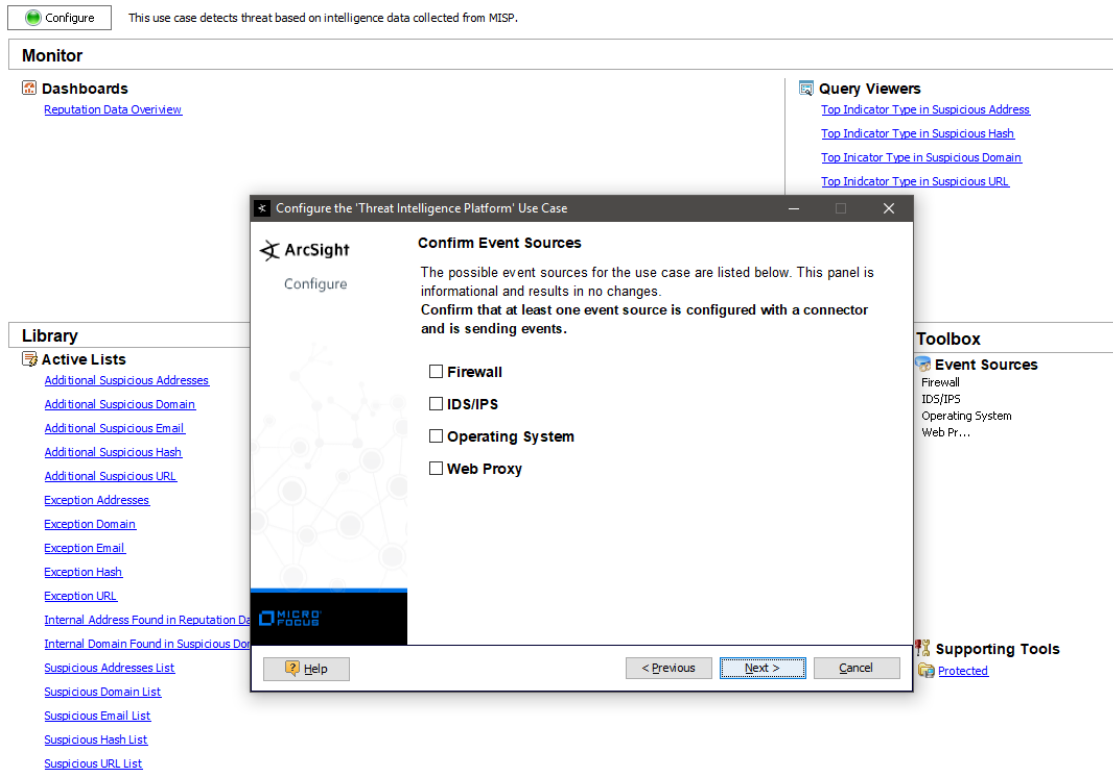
Configure This use case detects threat based on intelligence data collected from MISP.

Monitor

Dashboards
Reputation Data Overiview

Query Viewers
Top Indicator Type in Suspicious Address
Top Indicator Type in Suspicious Hash
Top Inicator Type in Suspicious Domain
Top Inidcator Type in Suspicious URL

Library

Active Lists
Additional Suspicious Addresses
Additional Suspicious Domain
Additional Suspicious Email
Additional Suspicious Hash
Additional Suspicious URL
Exception Addresses
Exception Domain
Exception Email
Exception Hash
Exception URL
Internal Address Found in Reputation Da
Internal Domain Found in Suspicious Dor
Suspicious Addresses List
Suspicious Domain List
Suspicious Email List
Suspicious Hash List
Suspicious URL List

Toolbox

Event Sources
Firewall
IDS/IPS
Operating System
Web Pr...

Supporting Tools
Protected

Configure the 'Threat Intelligence Platform' Use Case

ArcSight
Configure

Confirm Event Sources

The possible event sources for the use case are listed below. This panel is informational and results in no changes.
Confirm that at least one event source is configured with a connector and is sending events.

Firewall
IDS/IPS
Operating System
Web Proxy

MICRO FOCUS

Help
< Previous
Next >
Cancel